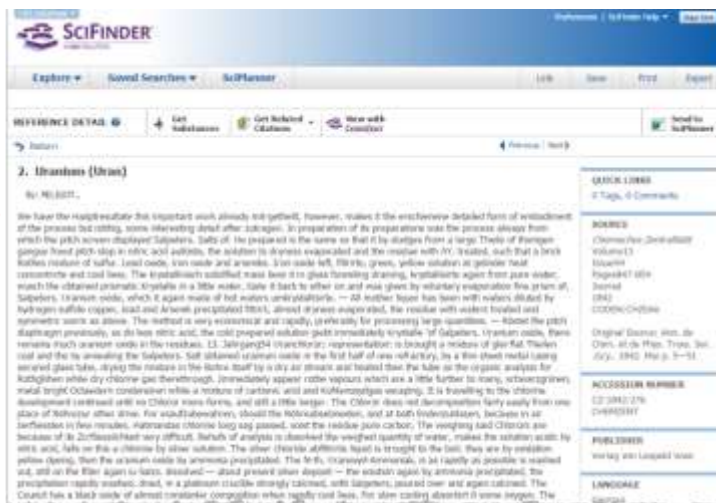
SciFinder

Preferences | SciFinder Help ▾ | Sign Out

Explore ▾ | Saved Searches ▾ | SciPlanner

Link | Save | Print | Export

REFERENCE DETAIL | Get Substances | Get Related Citations | View with ChemPort | Send to SciPlanner

Return | Previous | Next

2. Uranium (Uran)

By: MELSEIT.,

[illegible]

QUICK LINKS
0 Tags, 0 Comments

SOURCE
Chemisches Zentralblatt
Volume13
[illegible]
Journal
1842
CODEN:CHZEAK

Original Source: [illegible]

ACCESSION NUMBER
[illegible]

PUBLISHER
Verlag von Leopold Voss

LANGUAGE
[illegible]